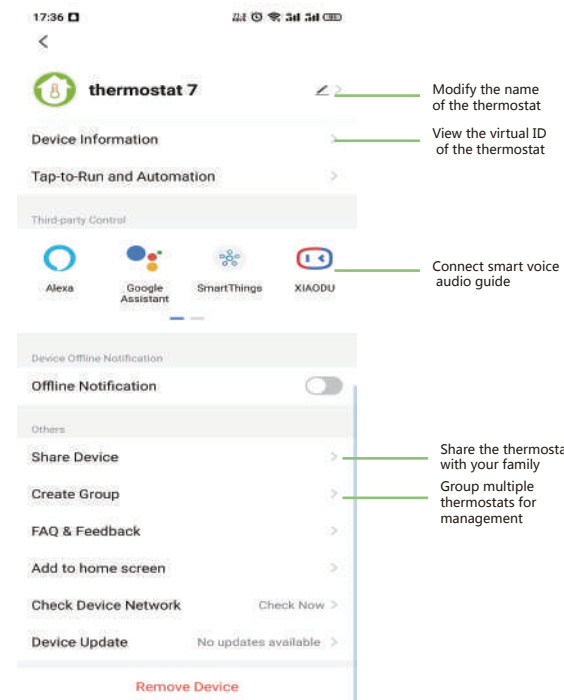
17:36

<

thermostat 7

Modify the name of the thermostat

Device Information

View the virtual ID of the thermostat

Tap-to-Run and Automation

Third-party Control

Alexa

Google Assistant

SmartThings

XIAODU

Connect smart voice audio guide

Device Offline Notification

Offline Notification

Others

Share Device

Share the thermosta with your family

Create Group

Group multiple thermostats for management

FAQ & Feedback

Add to home screen

Check Device Network

Check Now

Device Update

No updates available

Remove Device